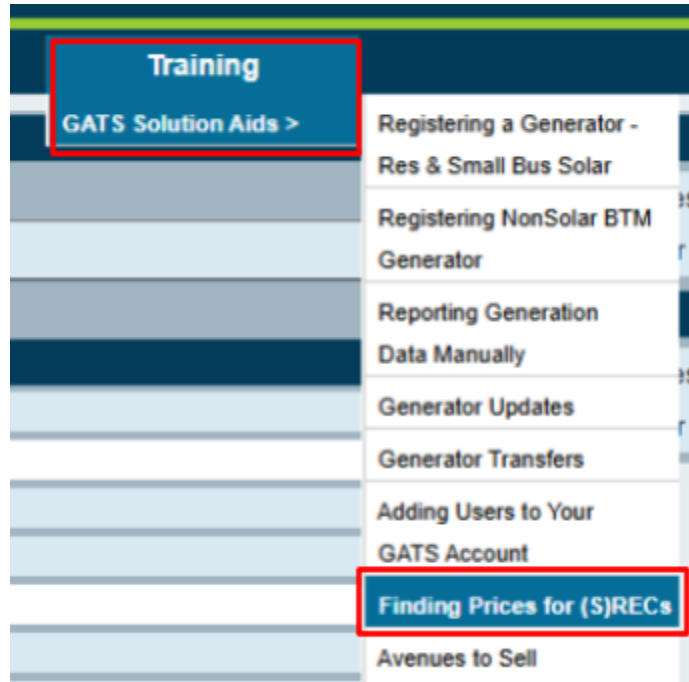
Training

GATS Solution Aids >

Registering a Generator - Res & Small Bus Solar

Registering NonSolar BTM Generator

Reporting Generation Data Manually

Generator Updates

Generator Transfers

Adding Users to Your GATS Account

Finding Prices for (S)RECs

Avenues to Sell